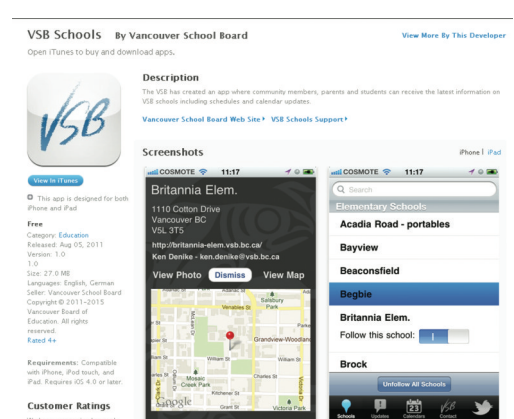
VSB Schools By Vancouver School Board

View More By This Developer

Open iTunes to buy and download apps.

VSB

View In iTunes

This app is designed for both iPhone and iPad

Free
Category: Education
Released: Aug 05, 2011
Version: 1.0
1.0
Size: 27.0 MB
Languages: English, German
Seller: Vancouver School Board
Copyright © 2011-2015 Vancouver Board of Education. All rights reserved.
Rated 4+

Requirements: Compatible with iPhone, iPod touch, and iPad. Requires iOS 4.0 or later.

Customer Ratings

Description

The VSB has created an app where community members, parents and students can receive the latest information on VSB schools including schedules and calendar updates.

Vancouver School Board Web Site ▸ VSB Schools Support ▸

Screenshots

iPhone | iPad

COSMOTE 11:17

Britannia Elem.

1110 Cotton Drive
Vancouver BC
V5L 3T5

http://britannia-elem.vsb.bc.ca/
Ken Denike - ken.denike@vsb.bc.ca

View Photo Dismiss View Map

Salsbury Park
Venables St
Grandview-Woodland
William St
Mosaic Creek Park
Charles St
Google
Grant St
Victoria Park

COSMOTE 11:17

Search

Elementary Schools

Acadia Road - portables
Bayview
Beaconsfield
Begbie
Britannia Elem.
Follow this school:
Brock

Unfollow All Schools

Schools Updates 23 Calendars Contact